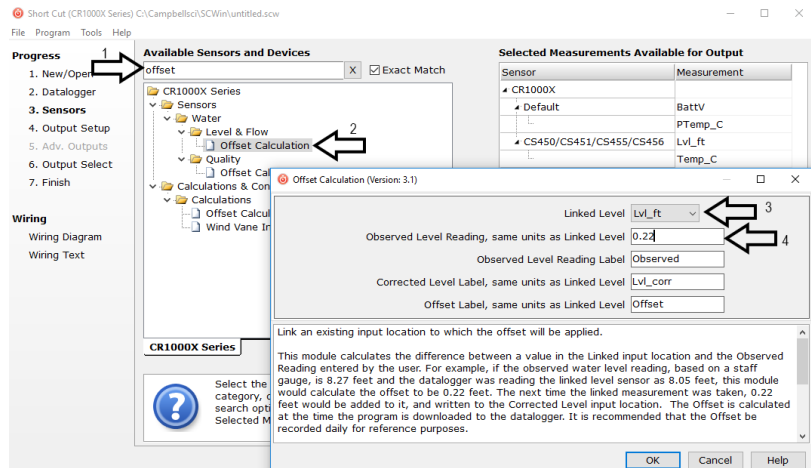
Short Cut (CR1000X Series) C:\Campbellsci\SCWin\untitled.scw

File Program Tools Help

Progress
1. New/Open
2. Datalogger
3. Sensors
4. Output Setup
5. Adv. Outputs
6. Output Select
7. Finish

Wiring
Wiring Diagram
Wiring Text

Available Sensors and Devices

1

offset X Exact Match

CR1000X Series
Sensors
Water
Level & Flow
Offset Calculation
Quality
Offset Cal
Calculations & Con
Calculations
Offset Calcul
Wind Vane In

2

CR1000X Series

Select the category, c search opti Selected M

Selected Measurements Available for Output

| Sensor | Measurement |
|---|---|
| CR1000X | |
| Default | BattV |
| | PTemp_C |
| CS450/CS451/CS455/CS456 | Lvl_ft |
| | Temp_C |

Offset Calculation (Version: 3.1)

Linked Level Lvl_ft

3

Observed Level Reading, same units as Linked Level 0.22

4

Observed Level Reading Label Observed

Corrected Level Label, same units as Linked Level Lvl_corr

Offset Label, same units as Linked Level Offset

Link an existing input location to which the offset will be applied.

This module calculates the difference between a value in the Linked input location and the Observed Reading entered by the user. For example, if the observed water level reading, based on a staff gauge, is 8.27 feet and the datalogger was reading the linked level sensor as 8.05 feet, this module would calculate the offset to be 0.22 feet. The next time the linked measurement was taken, 0.22 feet would be added to it, and written to the Corrected Level input location. The Offset is calculated at the time the program is downloaded to the datalogger. It is recommended that the Offset be recorded daily for reference purposes.

OK Cancel Help